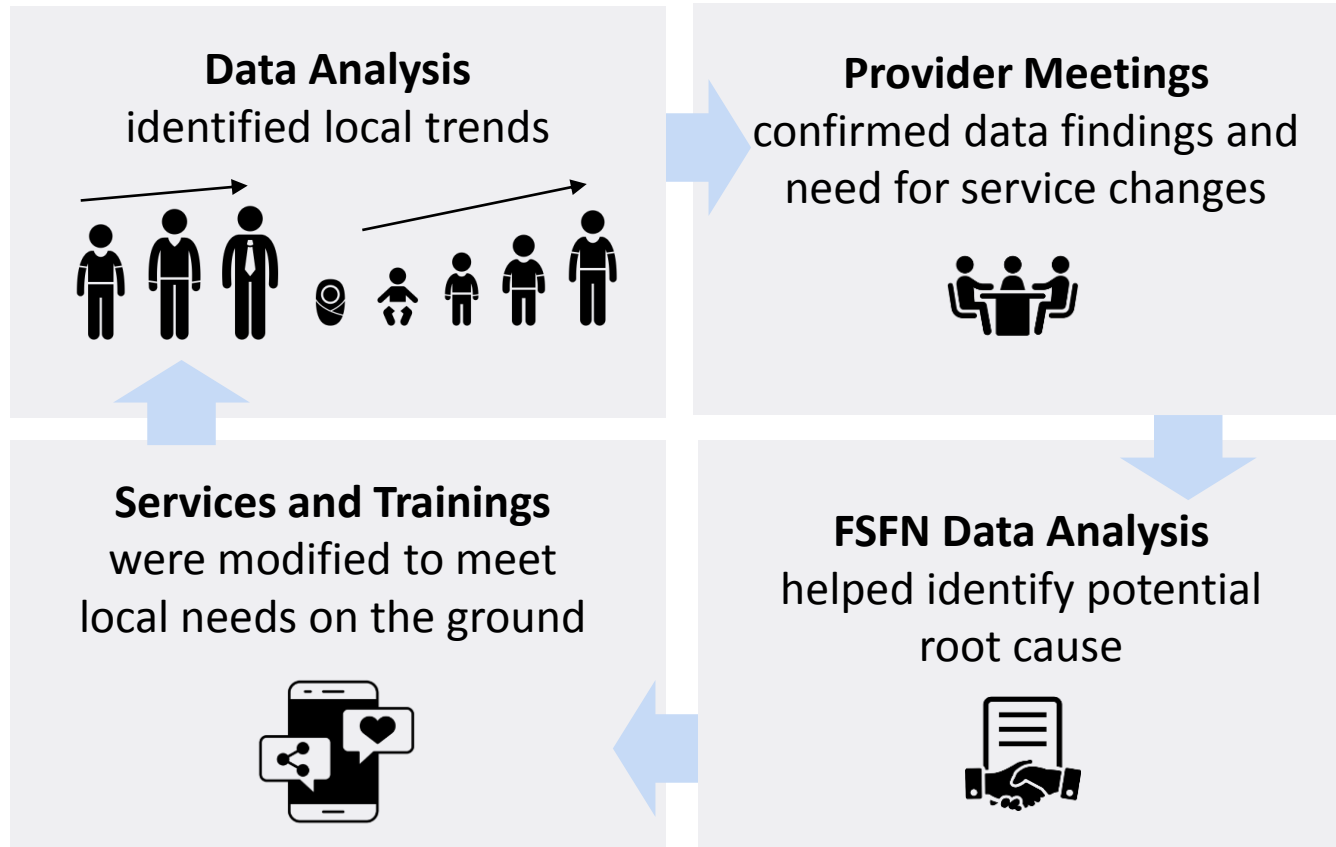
**Data Analysis**
identified local trends

**Provider Meetings**
confirmed data findings and need for service changes

**FSFN Data Analysis**
helped identify potential root cause

**Services and Trainings**
were modified to meet local needs on the ground